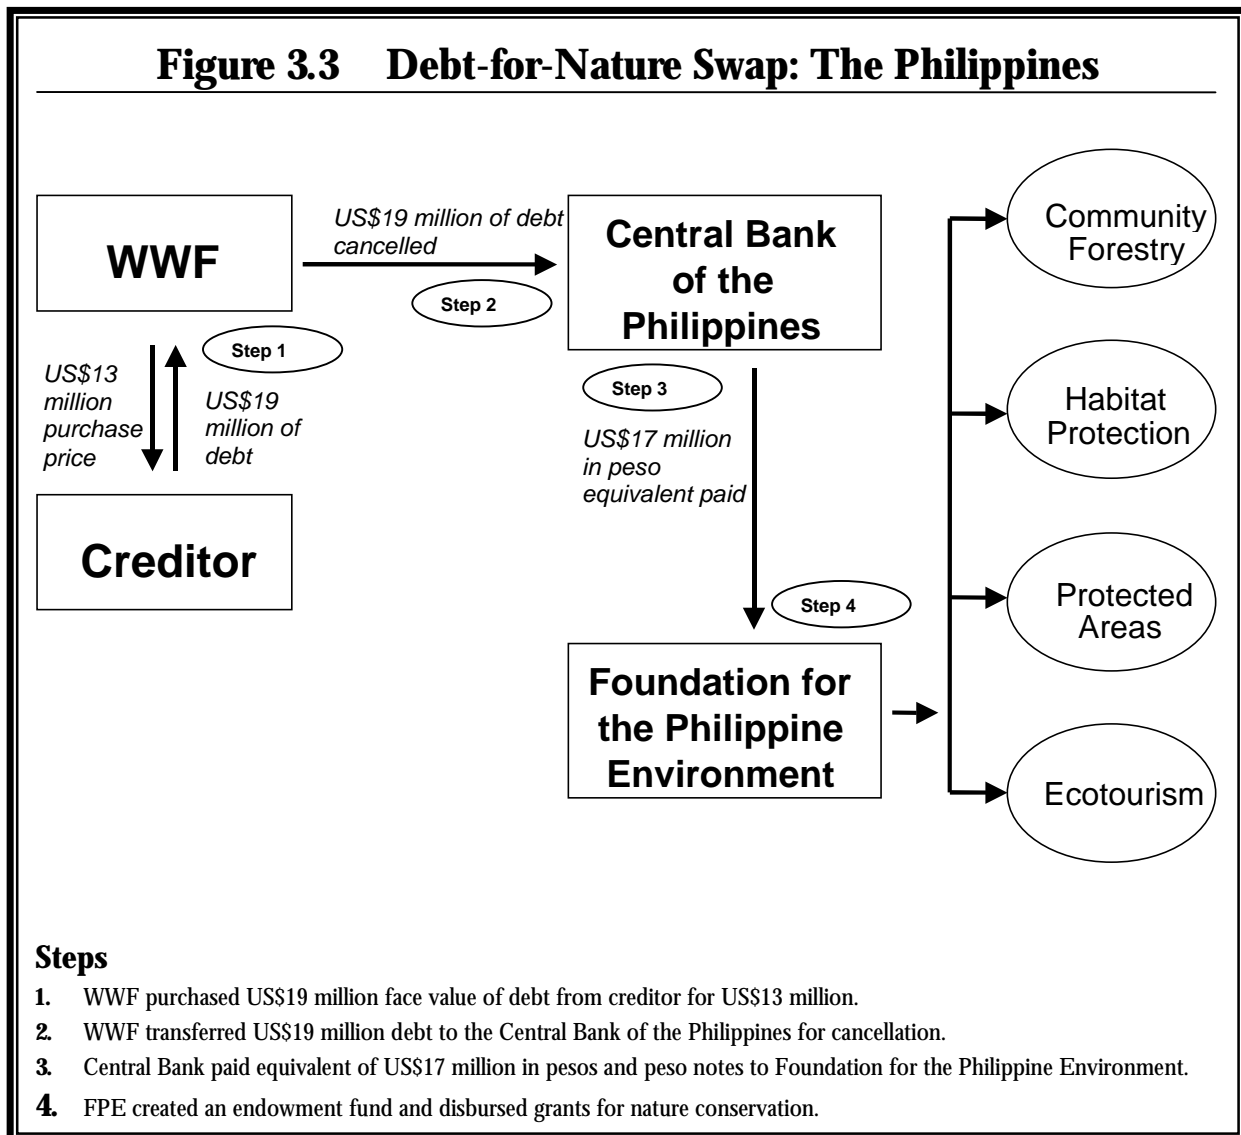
Figure 3.3 Debt-for-Nature Swap: The Philippines

WWF

US$19 million of debt cancelled

Step 2

Central Bank of the Philippines

Step 1

US$13 million purchase price

US$19 million of debt

Creditor

Step 3

US$17 million in peso equivalent paid

Step 4

Foundation for the Philippine Environment

Community Forestry

Habitat Protection

Protected Areas

Ecotourism

Steps

1. WWF purchased US$19 million face value of debt from creditor for US$13 million.

2. WWF transferred US$19 million debt to the Central Bank of the Philippines for cancellation.

3. Central Bank paid equivalent of US$17 million in pesos and peso notes to Foundation for the Philippine Environment.

4. FPE created an endowment fund and disbursed grants for nature conservation.